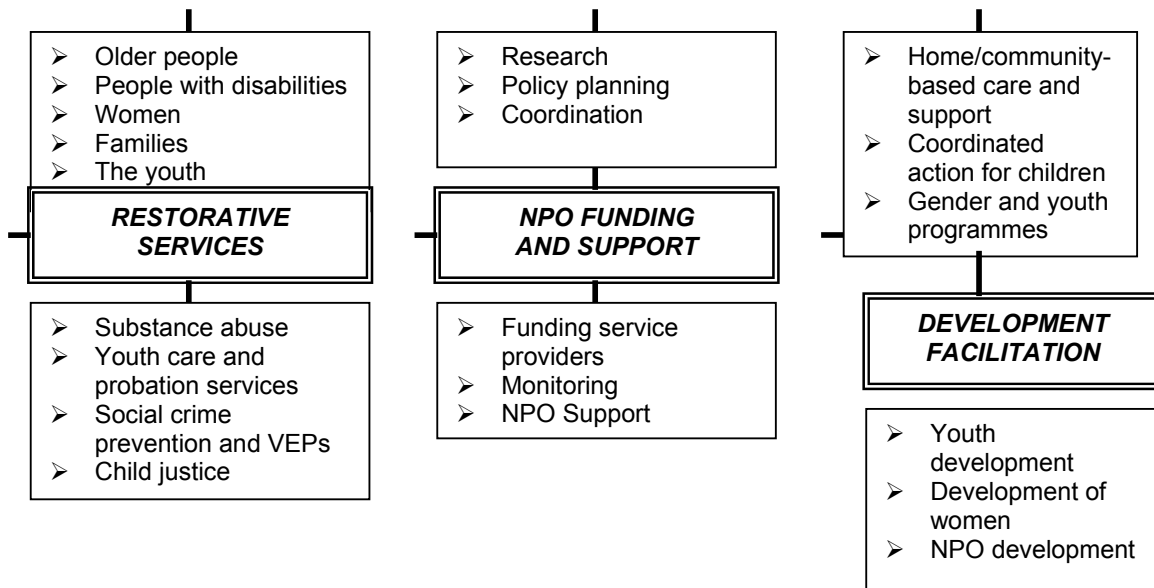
- Older people
- People with disabilities
- Women
- Families
- The youth

RESTORATIVE SERVICES

- Substance abuse
- Youth care and probation services
- Social crime prevention and VEPs
- Child justice

- Research
- Policy planning
- Coordination

NPO FUNDING AND SUPPORT

- Funding service providers
- Monitoring
- NPO Support

- Home/community-based care and support
- Coordinated action for children
- Gender and youth programmes

DEVELOPMENT FACILITATION

- Youth development
- Development of women
- NPO development